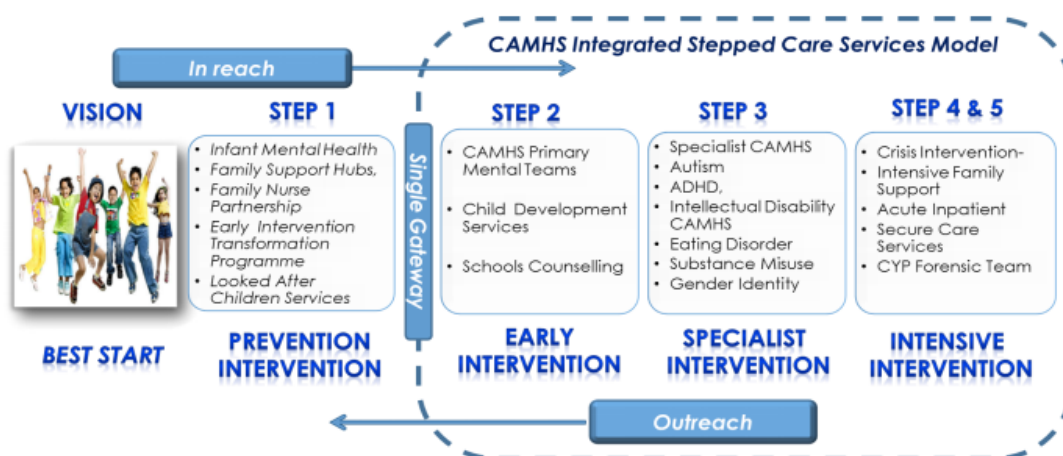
CAMHS Integrated Stepped Care Services Model

In reach

VISION

STEP 1

- Infant Mental Health
- Family Support Hubs,
- Family Nurse Partnership
- Early Intervention Transformation Programme
- Looked After Children Services

Single Gateway

STEP 2

- CAMHS Primary Mental Teams
- Child Development Services
- Schools Counselling

STEP 3

- Specialist CAMHS
- Autism
- ADHD,
- Intellectual Disability CAMHS
- Eating Disorder
- Substance Misuse
- Gender Identity

STEP 4 & 5

- Crisis Intervention-
- Intensive Family Support
- Acute Inpatient
- Secure Care Services
- CYP Forensic Team

BEST START

PREVENTION INTERVENTION

EARLY INTERVENTION

SPECIALIST INTERVENTION

INTENSIVE INTERVENTION

Outreach